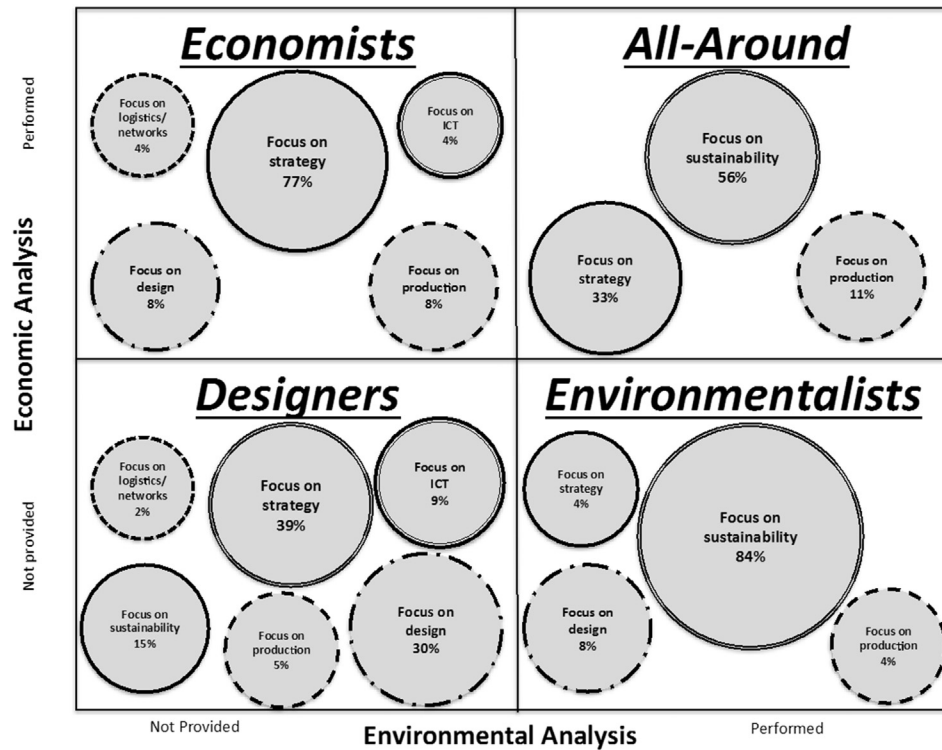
Performed

Economic Analysis

Not provided

Economists

Focus on logistics/ networks 4%

Focus on strategy 77%

Focus on ICT 4%

Focus on design 8%

Focus on production 8%

All-Around

Focus on sustainability 56%

Focus on strategy 33%

Focus on production 11%

Designers

Focus on logistics/ networks 2%

Focus on strategy 39%

Focus on ICT 9%

Focus on sustainability 15%

Focus on production 5%

Focus on design 30%

Environmentalists

Focus on strategy 4%

Focus on sustainability 84%

Focus on design 8%

Focus on production 4%

Not Provided

Environmental Analysis

Performed